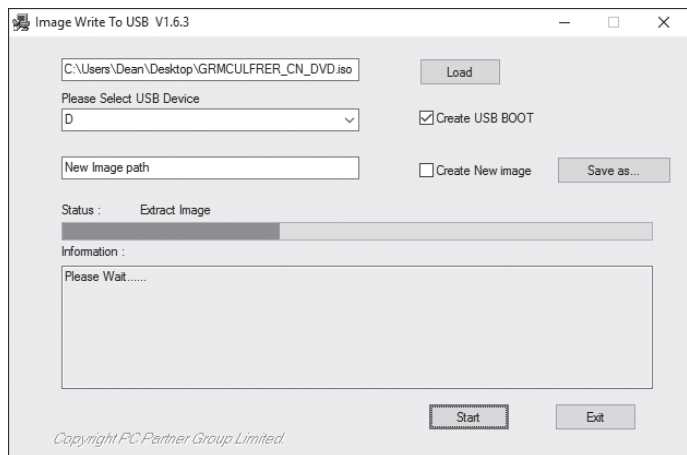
Image Write To USB V1.6.3

C:\Users\Dean\Desktop\GRMCULFRER_CN_DVD.iso

Load

Please Select USB Device

D

Create USB BOOT

New Image path

Create New image

Save as...

Status : Extract Image

Information :

Please Wait......

Start

Exit

Copyright PC Partner Group Limited.